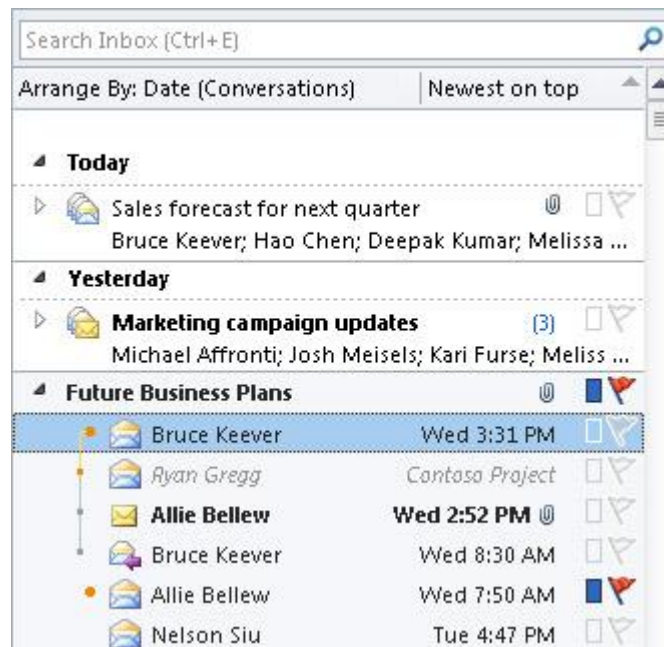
Search Inbox (Ctrl+E)

Arrange By: Date (Conversations) | Newest on top

Today

Sales forecast for next quarter
Bruce Keever; Hao Chen; Deepak Kumar; Melissa ...

Yesterday

Marketing campaign updates (3)
Michael Affronti; Josh Meisels; Kari Furse; Meliss ...

Future Business Plans

Bruce Keever Wed 3:31 PM
Ryan Gregg Contoso Project
Allie Bellew Wed 2:52 PM
Bruce Keever Wed 8:30 AM
Allie Bellew Wed 7:50 AM
Nelson Siu Tue 4:47 PM